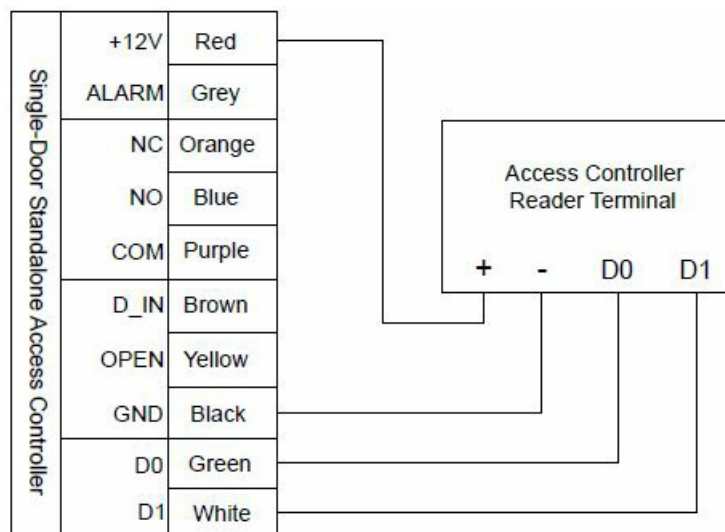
Single-Door Standalone Access Controller

| | |
|---|---|
| +12V | Red |
| ALARM | Grey |
| NC | Orange |
| NO | Blue |
| COM | Purple |
| D_IN | Brown |
| OPEN | Yellow |
| GND | Black |
| D0 | Green |
| D1 | White |

Access Controller Reader Terminal

+ - D0 D1